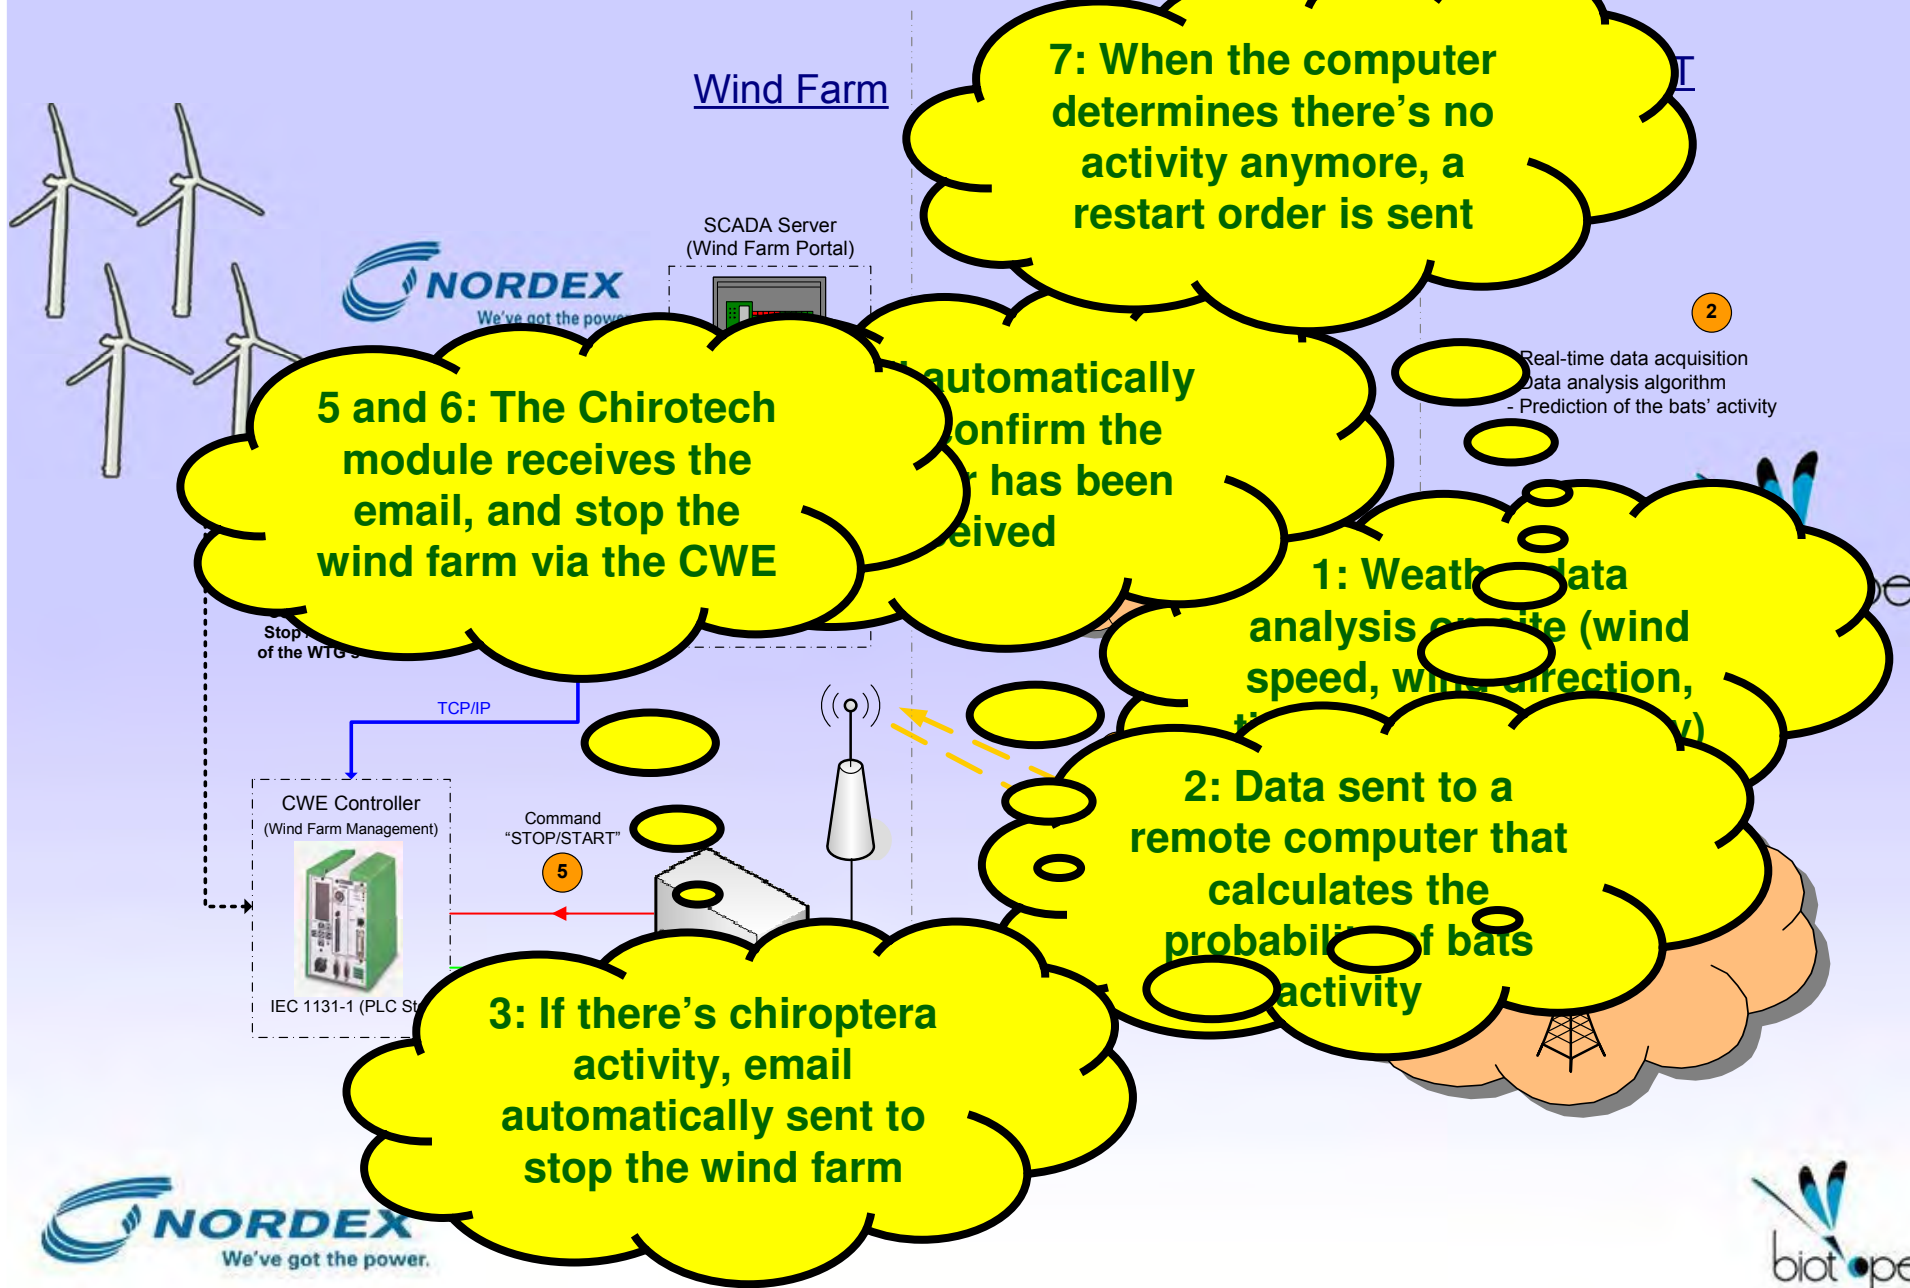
Wind Farm

7: When the computer determines there's no activity anymore, a restart order is sent

SCADA Server
(Wind Farm Portal)

NORDEX
We've got the pow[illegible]

2

Real-time data acquisition
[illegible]ata analysis algorithm
- Prediction of the bats' activity

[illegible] automatically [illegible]onfirm the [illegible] has been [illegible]eived

5 and 6: The Chirotech module receives the email, and stop the wind farm via the CWE

1: Weath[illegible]data analysis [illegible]site (wind speed, w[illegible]irection, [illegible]

Stop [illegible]
of the WTG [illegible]

TCP/IP

CWE Controller
(Wind Farm Management)

Command
"STOP/START"

5

2: Data sent to a remote computer that calculates the probabil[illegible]f bats activity

IEC 1131-1 (PLC St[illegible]

3: If there's chiroptera activity, email automatically sent to stop the wind farm

NORDEX
We've got the power.

biot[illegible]pe